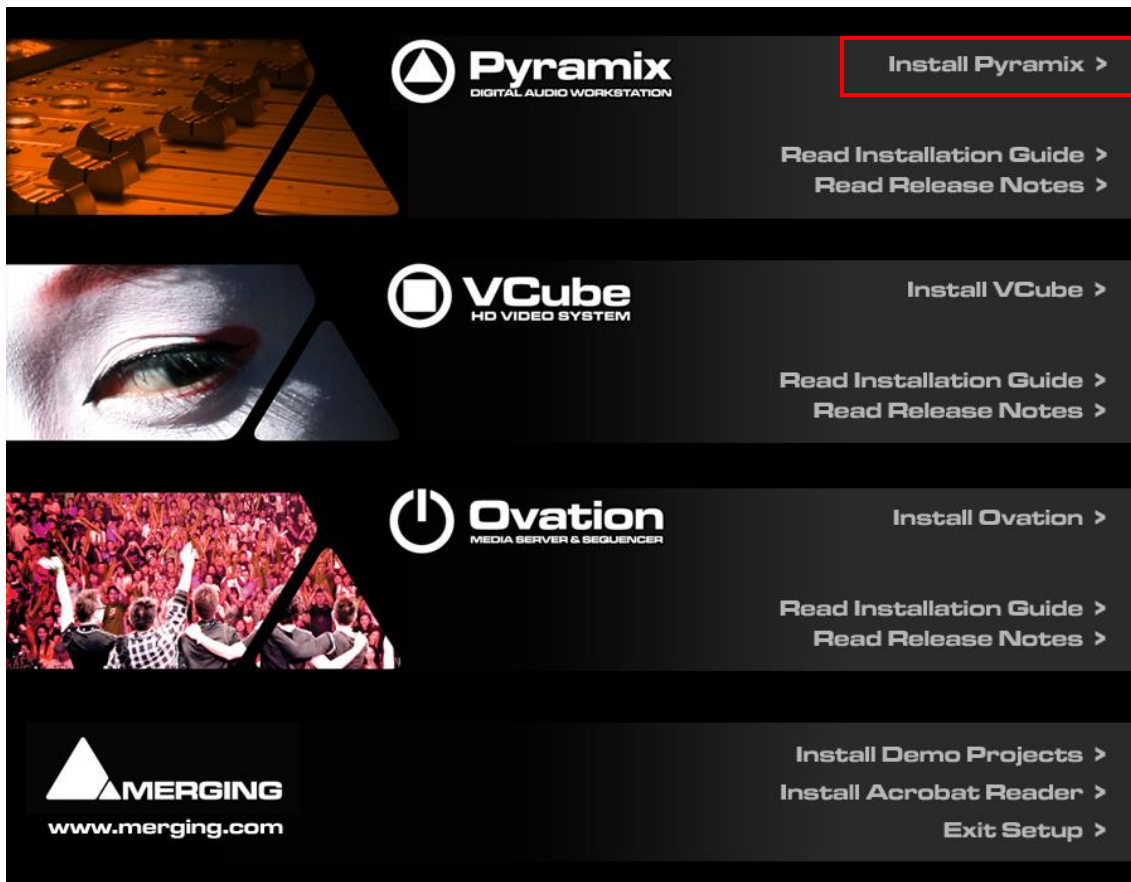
Pyramix
DIGITAL AUDIO WORKSTATION

Install Pyramix >

Read Installation Guide >
Read Release Notes >

VCube
HD VIDEO SYSTEM

Install VCube >

Read Installation Guide >
Read Release Notes >

Ovation
MEDIA SERVER & SEQUENCER

Install Ovation >

Read Installation Guide >
Read Release Notes >

MERGING
www.merging.com

Install Demo Projects >
Install Acrobat Reader >
Exit Setup >